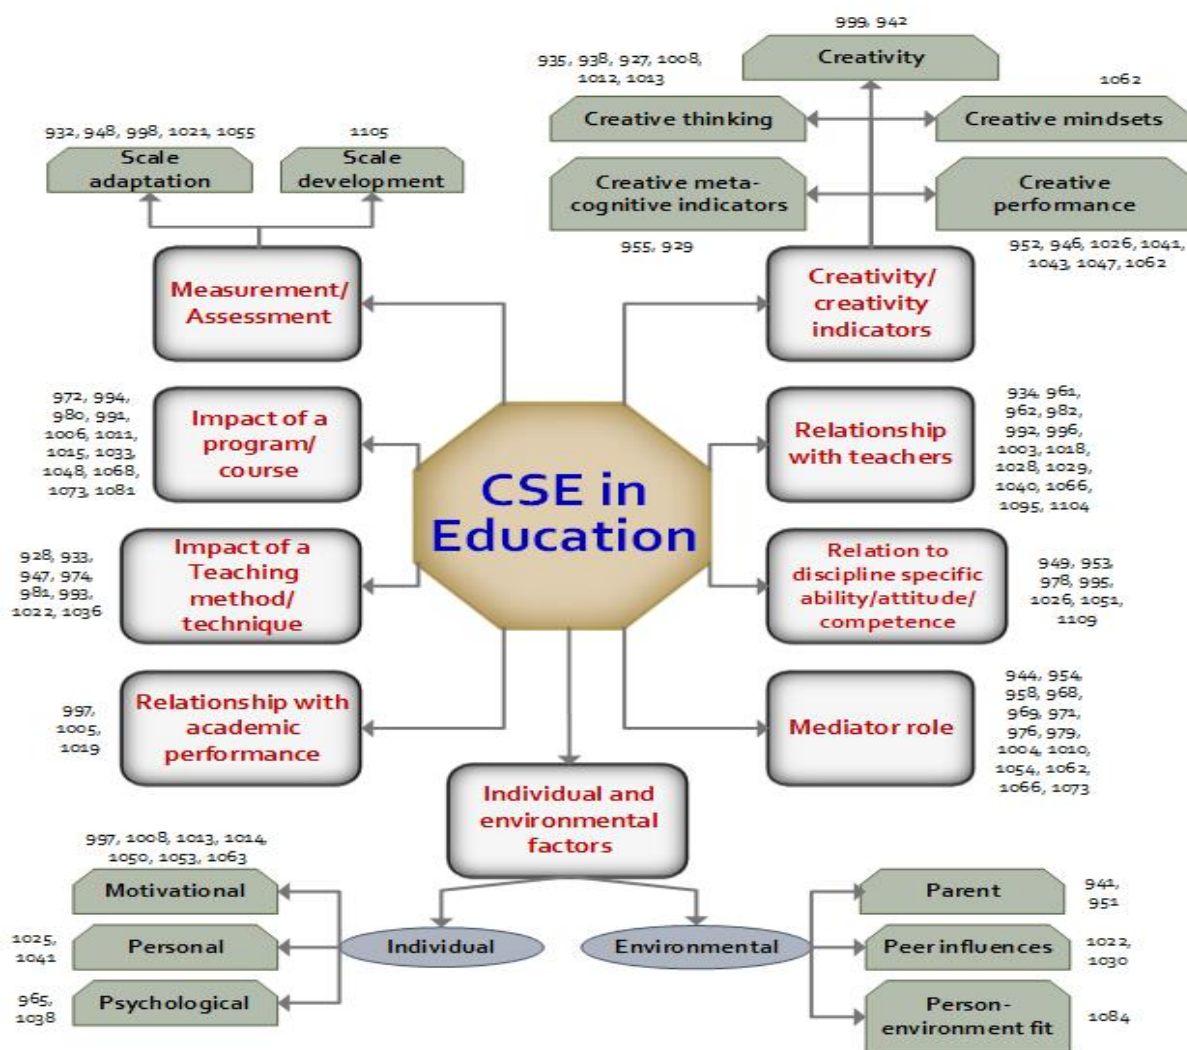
999, 942
Creativity

935, 938, 927, 1008, 1012, 1013
Creative thinking

1062
Creative mindsets

Creative meta-cognitive indicators
955, 929

Creative performance
952, 946, 1026, 1041, 1043, 1047, 1062

932, 948, 998, 1021, 1055
Scale adaptation

1105
Scale development

Measurement/ Assessment

Creativity/ creativity indicators

972, 994, 980, 991, 1006, 1011, 1015, 1033, 1048, 1068, 1073, 1081
Impact of a program/ course

CSE in Education

Relationship with teachers
934, 961, 962, 982, 992, 996, 1003, 1018, 1028, 1029, 1040, 1066, 1095, 1104

928, 933, 947, 974, 981, 993, 1022, 1036
Impact of a Teaching method/ technique

Relation to discipline specific ability/attitude/ competence
949, 953, 978, 995, 1026, 1051, 1109

997, 1005, 1019
Relationship with academic performance

Mediator role
944, 954, 958, 968, 969, 971, 976, 979, 1004, 1010, 1054, 1062, 1066, 1073

Individual and environmental factors

997, 1008, 1013, 1014, 1050, 1053, 1063
Motivational

1025, 1041
Personal

965, 1038
Psychological

Individual

Environmental

Parent
941, 951

Peer influences
1022, 1030

Person-environment fit
1084